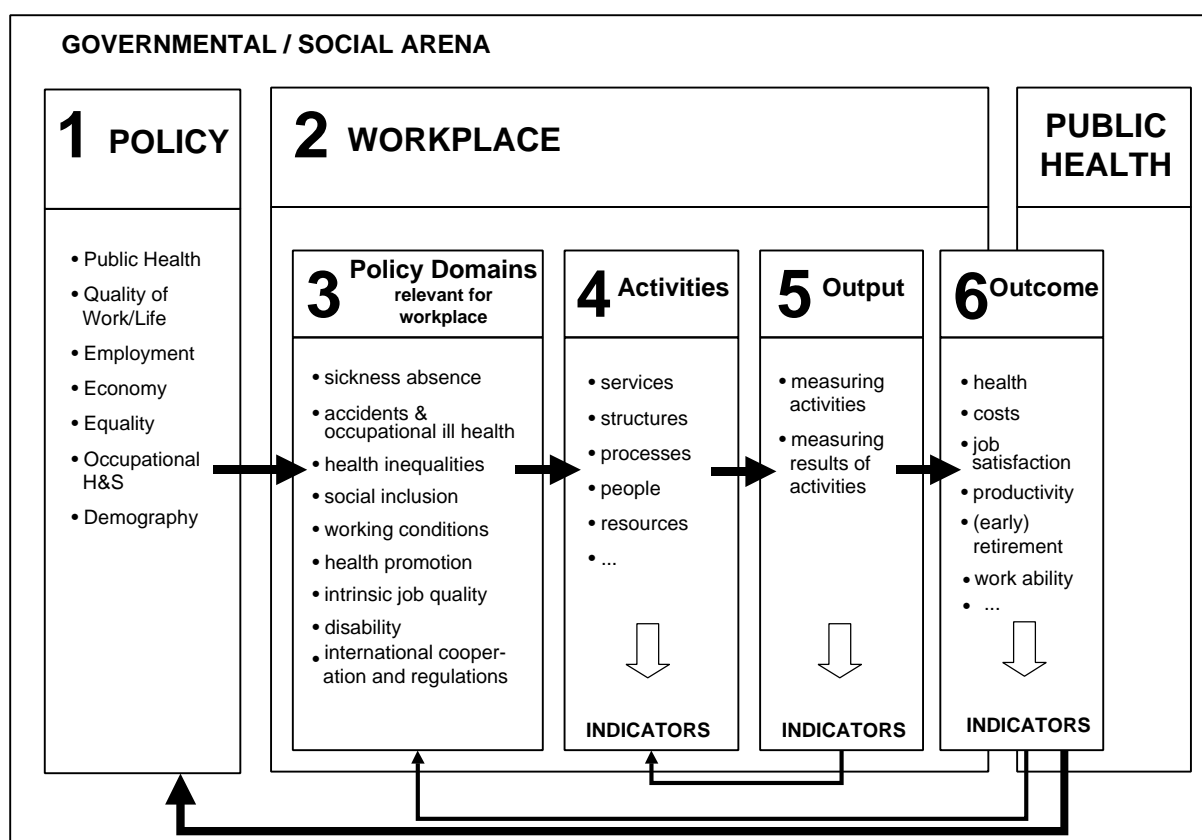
GOVERNMENTAL / SOCIAL ARENA

1 POLICY

• Public Health
• Quality of Work/Life
• Employment
• Economy
• Equality
• Occupational H&S
• Demography

2 WORKPLACE

PUBLIC HEALTH

3 Policy Domains relevant for workplace

• sickness absence
• accidents & occupational ill health
• health inequalities
• social inclusion
• working conditions
• health promotion
• intrinsic job quality
• disability
• international cooperation and regulations

4 Activities

• services
• structures
• processes
• people
• resources
• ...

INDICATORS

5 Output

• measuring activities
• measuring results of activities

INDICATORS

6 Outcome

• health
• costs
• job satisfaction
• productivity
• (early) retirement
• work ability
• ...

INDICATORS